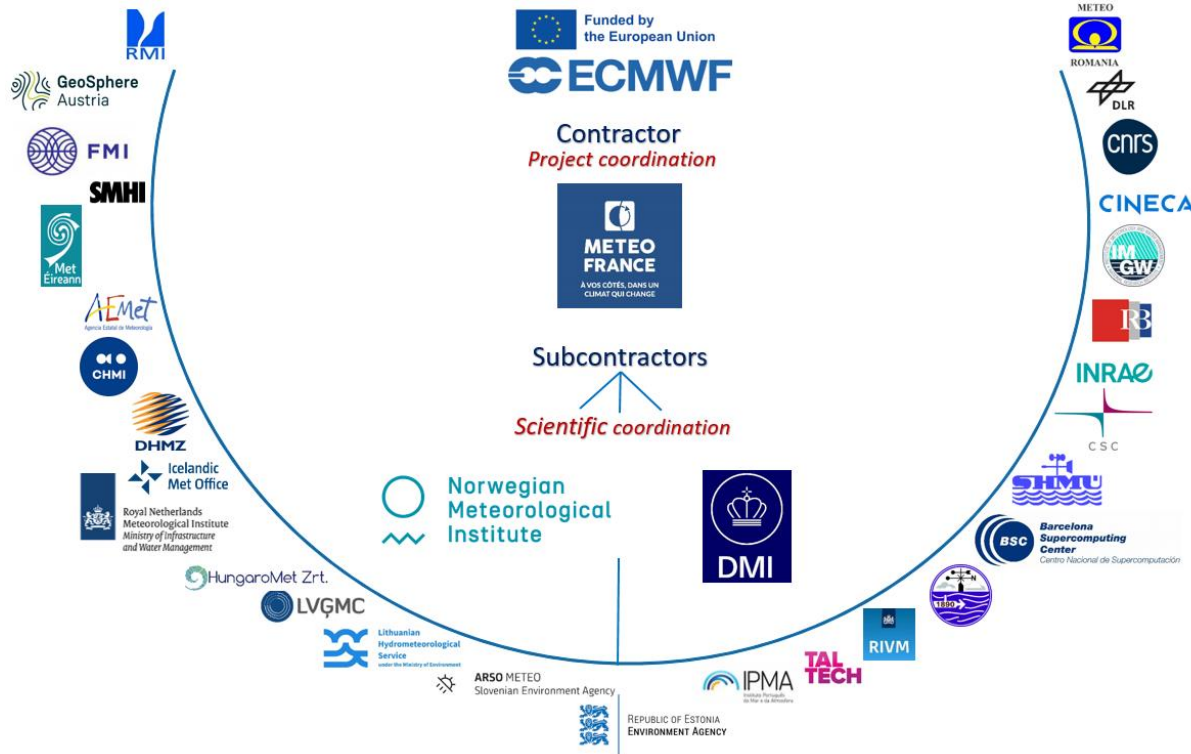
Funded by the European Union

ECMWF

Contractor
Project coordination

METEO FRANCE
À VOS CÔTÉS, DANS UN CLIMAT QUI CHANGE

Subcontractors

Scientific coordination

Norwegian Meteorological Institute

DMI

RMI

GeoSphere Austria

FMI

SMHI

Met Éireann

AEMet
Agencia Estatal de Meteorología

CHMI

DHMZ

Icelandic Met Office

Royal Netherlands Meteorological Institute
Ministry of Infrastructure and Water Management

HungaroMet Zrt.

LVGMC

Lithuanian Hydrometeorological Service
under the Ministry of Environment

ARSO METEO
Slovenian Environment Agency

REPUBLIC OF ESTONIA
ENVIRONMENT AGENCY

IPMA
Instituto Português do Mar e da Atmosfera

TAL TECH

RIVM

1890

Barcelona Supercomputing Center
Centro Nacional de Supercomputación

BSC

SHMU

CSC

INRAE

RB

IMGW

CINECA

cnrs

DLR

METEO
ROMANIA